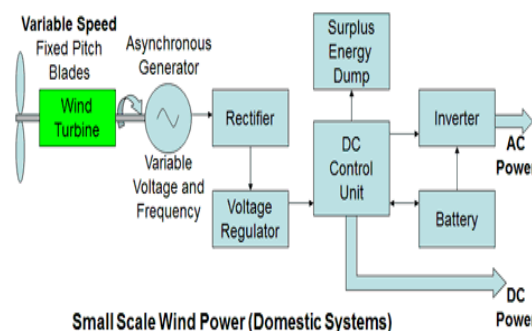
Variable Speed
Fixed Pitch Blades

Wind Turbine

Asynchronous Generator

Variable Voltage and Frequency

Rectifier

Voltage Regulator

Surplus Energy Dump

DC Control Unit

Inverter

Battery

AC Power

DC Power

Small Scale Wind Power (Domestic Systems)